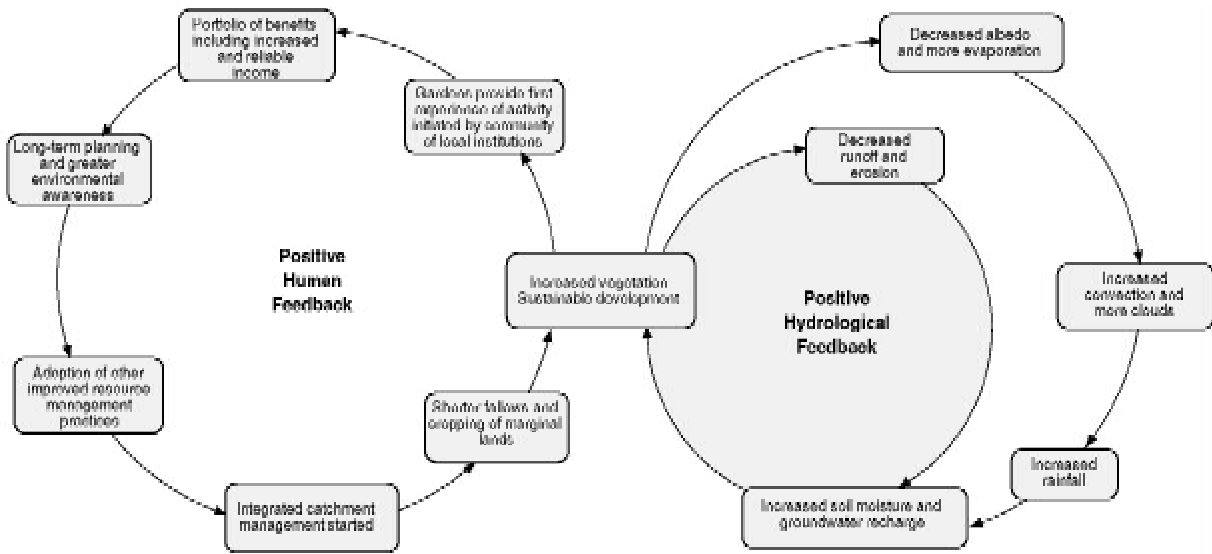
Portfolio of benefits including increased and reliable income

Gardens provide first experience of activity initiated by community of local institutions

Long-term planning and greater environmental awareness

Positive Human Feedback

Adoption of other improved resource management practices

Integrated catchment management started

Shorter fallows and cropping of marginal lands

Increased vegetation Sustainable development

Decreased albedo and more evaporation

Decreased runoff and erosion

Positive Hydrological Feedback

Increased convection and more clouds

Increased rainfall

Increased soil moisture and groundwater recharge